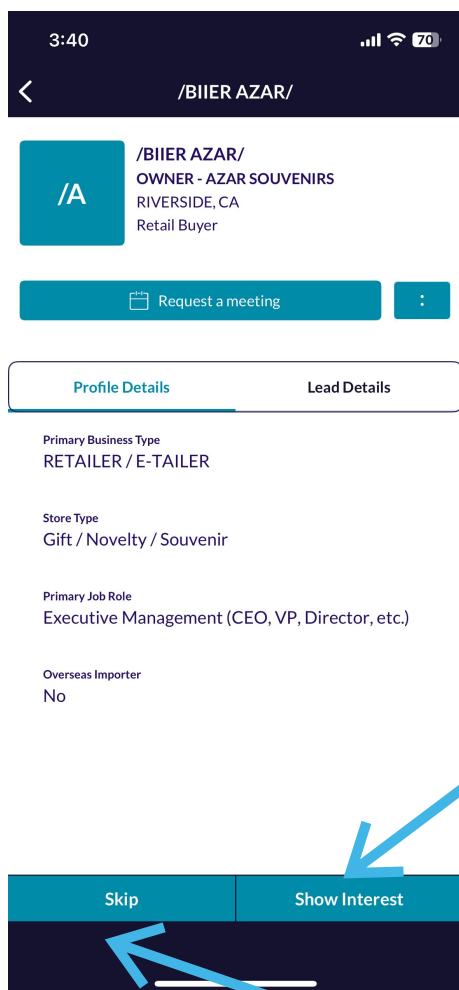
3:40

70

/BIIER AZAR/

/A

/BIIER AZAR/
OWNER - AZAR SOUVENIRS
RIVERSIDE, CA
Retail Buyer

Request a meeting

Profile Details

Lead Details

Primary Business Type
RETAILER / E-TAILER

Store Type
Gift / Novelty / Souvenir

Primary Job Role
Executive Management (CEO, VP, Director, etc.)

Overseas Importer
No

Skip

Show Interest